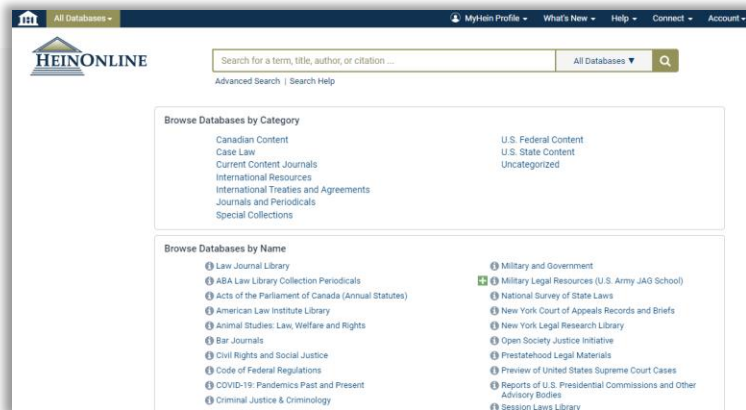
All Databases ▾

MyHein Profile ▾ What's New ▾ Help ▾ Connect ▾ Account ▾

HEINONLINE

Search for a term, title, author, or citation ...

All Databases ▼

Advanced Search | Search Help

Browse Databases by Category

Canadian Content
Case Law
Current Content Journals
International Resources
International Treaties and Agreements
Journals and Periodicals
Special Collections

U.S. Federal Content
U.S. State Content
Uncategorized

Browse Databases by Name

Law Journal Library
ABA Law Library Collection Periodicals
Acts of the Parliament of Canada (Annual Statutes)
American Law Institute Library
Animal Studies: Law, Welfare and Rights
Bar Journals
Civil Rights and Social Justice
Code of Federal Regulations
COVID-19: Pandemics Past and Present
Criminal Justice & Criminology

Military and Government
Military Legal Resources (U.S. Army JAG School)
National Survey of State Laws
New York Court of Appeals Records and Briefs
New York Legal Research Library
Open Society Justice Initiative
Prestatehood Legal Materials
Preview of United States Supreme Court Cases
Reports of U.S. Presidential Commissions and Other Advisory Bodies
Session Laws Library